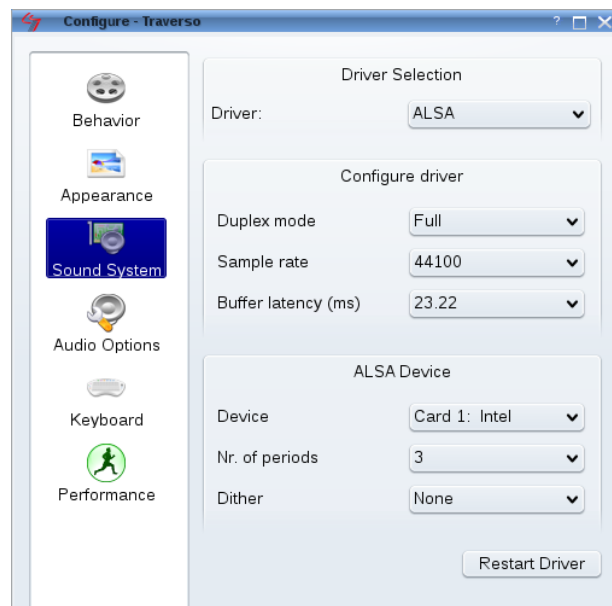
Configure - Traverso

?

Behavior

Appearance

Sound System

Audio Options

Keyboard

Performance

Driver Selection

Driver: ALSA

Configure driver

Duplex mode Full

Sample rate 44100

Buffer latency (ms) 23.22

ALSA Device

Device Card 1: Intel

Nr. of periods 3

Dither None

Restart Driver